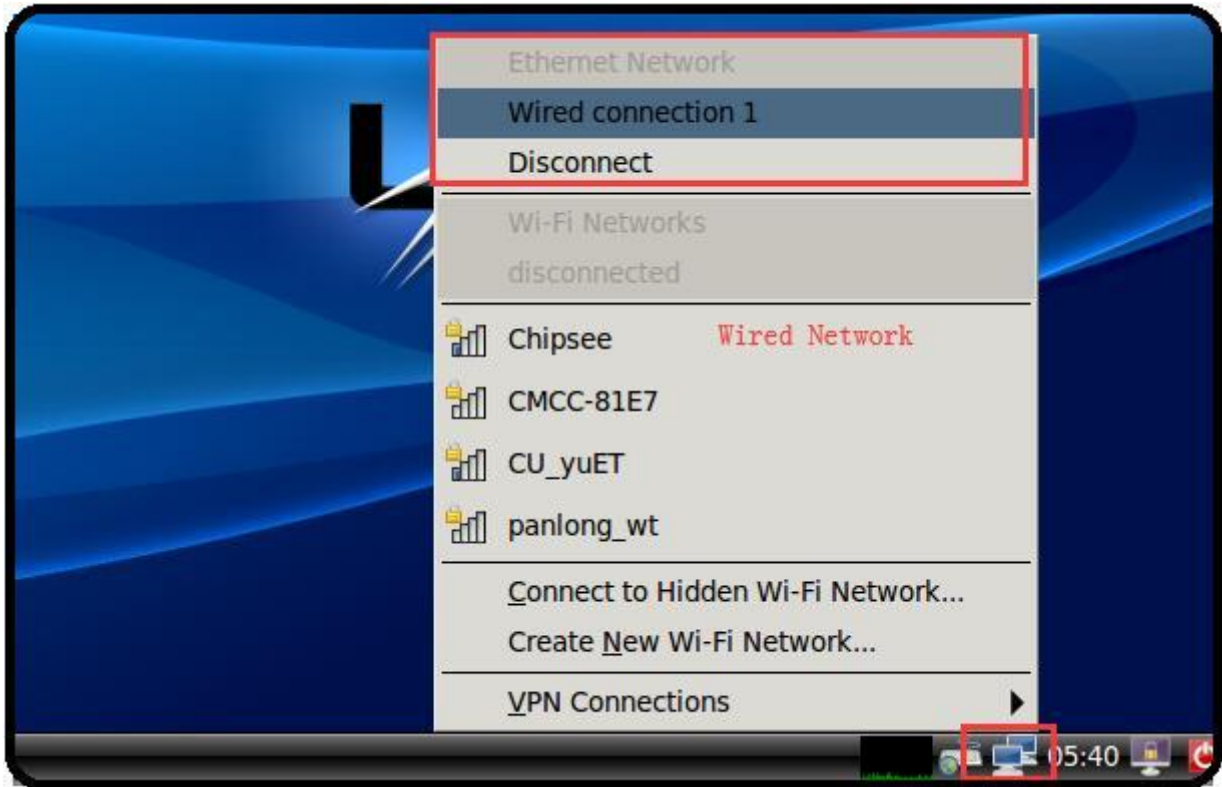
Ethernet Network
Wired connection 1
Disconnect

Wi-Fi Networks
disconnected

Chipsee
Wired Network
CMCC-81E7
CU_yuET
panlong_wt

Connect to Hidden Wi-Fi Network...
Create New Wi-Fi Network...

VPN Connections

05:40